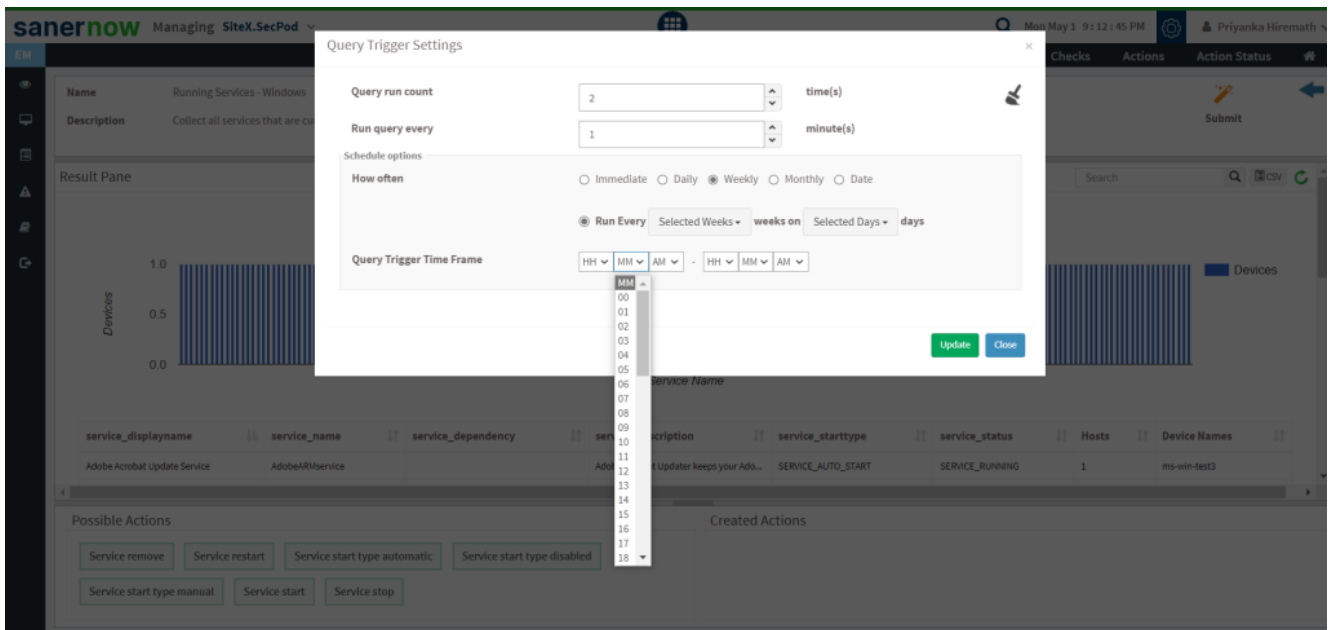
sanernow Managing SiteX.SecPod

Mon May 1 9:12:45 PM Priyanka Hiremath

EM

Checks Actions Action Status

Name Running Services - Windows
Description Collect all services that are cu

Submit

Result Pane

Search

CSV

1.0
0.5
0.0
Devices

Devices

Service Name

Query Trigger Settings

Query run count 2 time(s)
Run query every 1 minute(s)

Schedule options
How often ○ Immediate ○ Daily ◉ Weekly ○ Monthly ○ Date

◉ Run Every Selected Weeks weeks on Selected Days days

Query Trigger Time Frame HH MM AM - HH MM AM

MM
00
01
02
03
04
05
06
07
08
09
10
11
12
13
14
15
16
17
18

Update Close

| service_displayname | service_name | service_dependency | serv | scription | service_starttype | service_status | Hosts | Device Names |
|---|---|---|---|---|---|---|---|---|
| Adobe Acrobat Update Service | AdobeARMservice | | Adob | t Updater keeps your Ado... | SERVICE_AUTO_START | SERVICE_RUNNING | 1 | ms-win-test3 |

Possible Actions

Service remove Service restart Service start type automatic Service start type disabled Service start type manual Service start Service stop

Created Actions